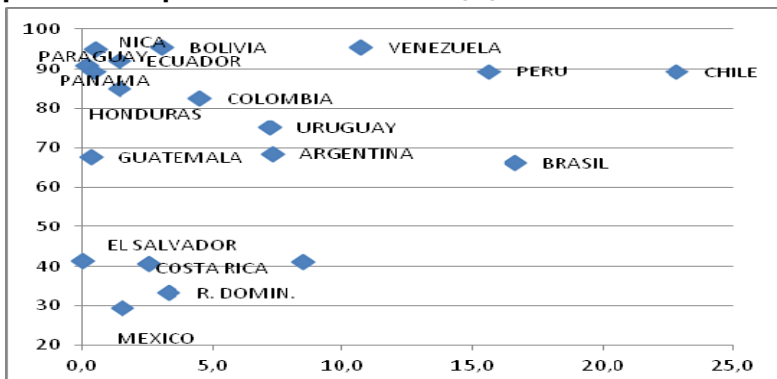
100
90
80
70
60
50
40
30
20

NICA
BOLIVIA
VENEZUELA
PARAGUAY
ECUADOR
PERU
CHILE
PANAMA
COLOMBIA
HONDURAS
URUGUAY
GUATEMALA
ARGENTINA
BRASIL
EL SALVADOR
COSTA RICA
R. DOMIN.
MEXICO

0,0
5,0
10,0
15,0
20,0
25,0